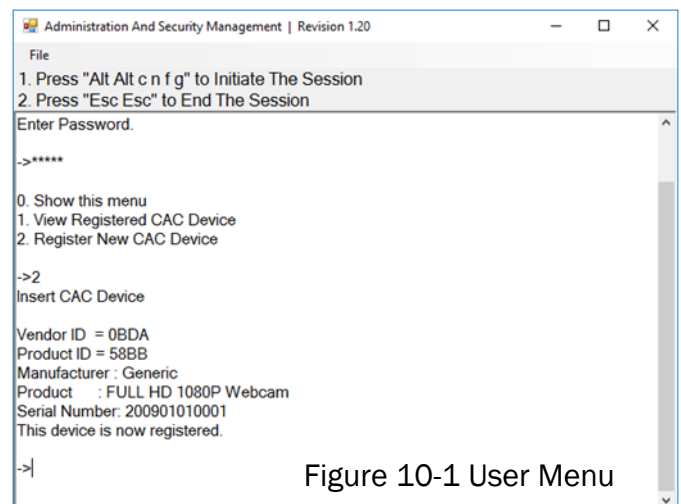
Administration And Security Management | Revision 1.20

File

1. Press "Alt Alt c n f g" to Initiate The Session
2. Press "Esc Esc" to End The Session

Enter Password.

->*****

0. Show this menu
1. View Registered CAC Device
2. Register New CAC Device

->2
Insert CAC Device

Vendor ID = 0BDA
Product ID = 58BB
Manufacturer : Generic
Product : FULL HD 1080P Webcam
Serial Number: 200901010001
This device is now registered.

->|

Figure 10-1 User Menu